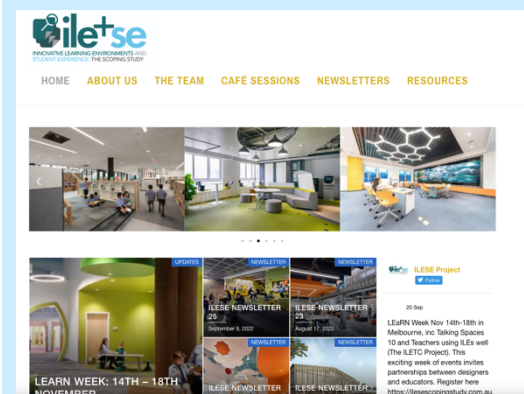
ile+se
INNOVATIVE LEARNING ENVIRONMENTS AND STUDENT EXPERIENCE: THE SCOPING STUDY

HOME ABOUT US THE TEAM CAFÉ SESSIONS NEWSLETTERS RESOURCES

UPDATES
LEARN WEEK: 14TH – 18TH NOVEMBER

NEWSLETTER
ILESE NEWSLETTER 25
September 8, 2022

NEWSLETTER
ILESE NEWSLETTER 23
August 17, 2022

NEWSLETTER
ILESE NEWSLETTER

NEWSLETTER
ILESE NEWSLETTER

ILESE Project
Follow

20 Sep

LEaRN Week Nov 14th-18th in Melbourne, inc Talking Spaces 10 and Teachers using ILEs well (The ILETC Project). This exciting week of events invites partnerships between designers and educators. Register here https://ilesescopingstudy.com.au